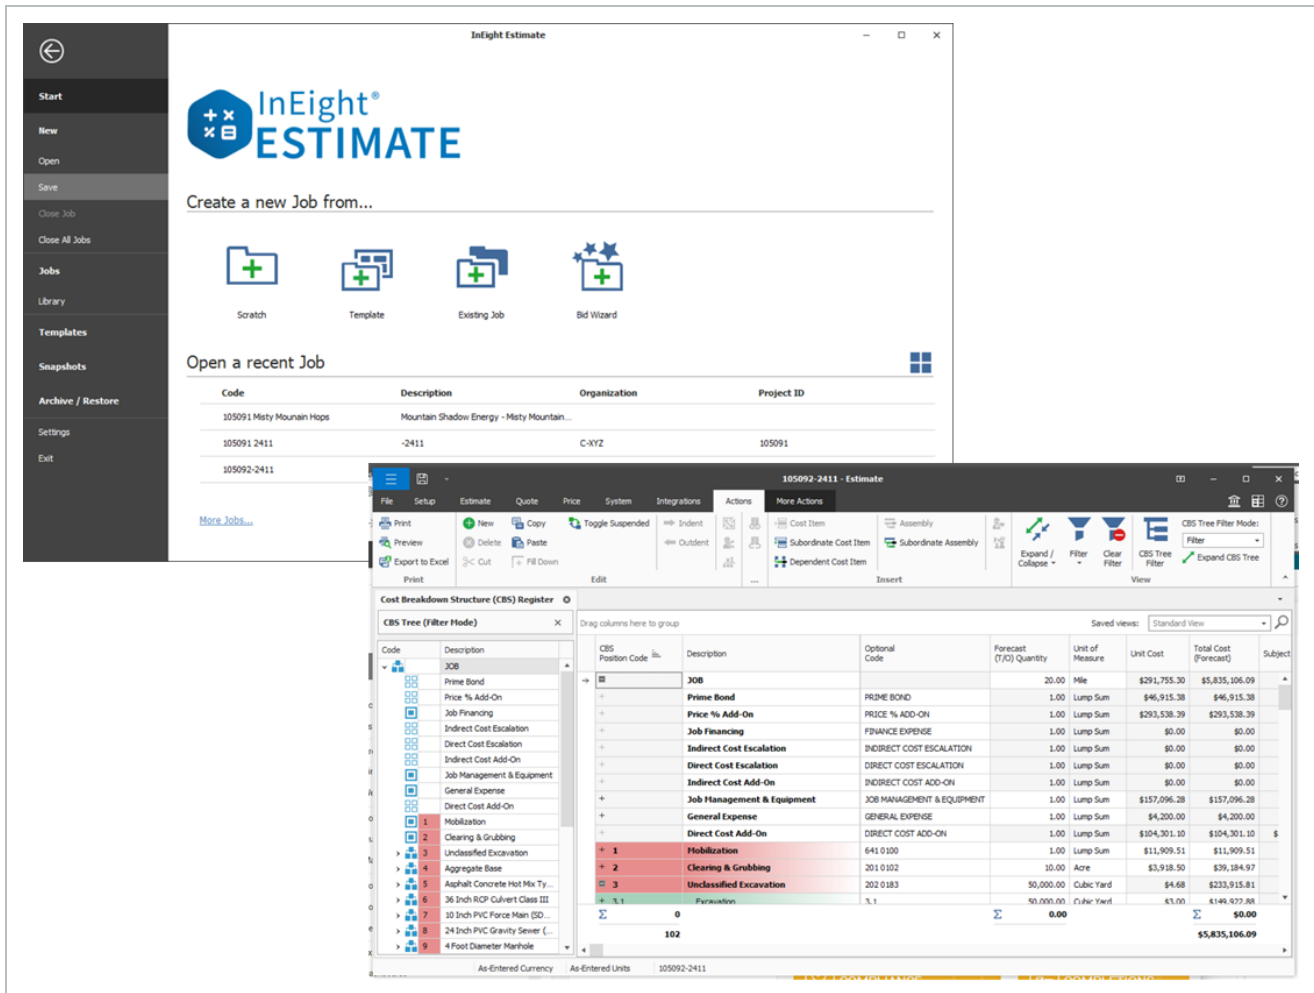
InEight Estimate

Start
New
Open
Save
Close Job
Close All Jobs
Jobs
Library
Templates
Snapshots
Archive / Restore
Settings
Exit

InEight®
ESTIMATE

Create a new Job from...

Scratch
Template
Existing Job
Bid Wizard

Open a recent Job

| Code | Description | Organization | Project ID |
|---|---|---|---|
| 105091 Misty Mounain Hops | Mountain Shadow Energy - Misty Mountain... | | |
| 105091 2411 | -2411 | C-XYZ | 105091 |
| 105092-2411 | | | |

More Jobs...

105092-2411 - Estimate

File Setup Estimate Quote Price System Integrations Actions More Actions

Print
Preview
Export to Excel
Print
New
Delete
Cut
Copy
Paste
Toggle Suspended
Indent
Outdent
Fill Down
Edit
Cost Item
Subordinate Cost Item
Dependent Cost Item
Assembly
Subordinate Assembly
Insert
Expand / Collapse
Filter
Clear Filter
CBS Tree Filter
CBS Tree Filter Mode:
Filter
Expand CBS Tree
View

Cost Breakdown Structure (CBS) Register
CBS Tree (Filter Mode)

| Code | Description |
|---|---|
| | JOB |
| | Prime Bond |
| | Price % Add-On |
| | Job Financing |
| | Indirect Cost Escalation |
| | Direct Cost Escalation |
| | Indirect Cost Add-On |
| | Job Management & Equipment |
| | General Expense |
| | Direct Cost Add-On |
| 1 | Mobilization |
| 2 | Clearing & Grubbing |
| 3 | Unclassified Excavation |
| 4 | Aggregate Base |
| 5 | Asphalt Concrete Hot Mix Ty... |
| 6 | 36 Inch RCP Culvert Class III |
| 7 | 10 Inch PVC Force Main (SD... |
| 8 | 24 Inch PVC Gravity Sewer (... |
| 9 | 4 Foot Diameter Manhole |

Drag columns here to group
Saved views: Standard View

| CBS Position Code | Description | Optional Code | Forecast (T/O) Quantity | Unit of Measure | Unit Cost | Total Cost (Forecast) | Subject |
|---|---|---|---|---|---|---|---|
| | JOB | | 20.00 | Mile | $291,755.30 | $5,835,106.09 | |
| | Prime Bond | PRIME BOND | 1.00 | Lump Sum | $46,915.38 | $46,915.38 | |
| | Price % Add-On | PRICE % ADD-ON | 1.00 | Lump Sum | $293,538.39 | $293,538.39 | |
| | Job Financing | FINANCE EXPENSE | 1.00 | Lump Sum | $0.00 | $0.00 | |
| | Indirect Cost Escalation | INDIRECT COST ESCALATION | 1.00 | Lump Sum | $0.00 | $0.00 | |
| | Direct Cost Escalation | DIRECT COST ESCALATION | 1.00 | Lump Sum | $0.00 | $0.00 | |
| | Indirect Cost Add-On | INDIRECT COST ADD-ON | 1.00 | Lump Sum | $0.00 | $0.00 | |
| | Job Management & Equipment | JOB MANAGEMENT & EQUIPMENT | 1.00 | Lump Sum | $157,096.28 | $157,096.28 | |
| | General Expense | GENERAL EXPENSE | 1.00 | Lump Sum | $4,200.00 | $4,200.00 | |
| | Direct Cost Add-On | DIRECT COST ADD-ON | 1.00 | Lump Sum | $104,301.10 | $104,301.10 | $ |
| 1 | Mobilization | 641 0100 | 1.00 | Lump Sum | $11,909.51 | $11,909.51 | |
| 2 | Clearing & Grubbing | 201 0102 | 10.00 | Acre | $3,918.50 | $39,184.97 | |
| 3 | Unclassified Excavation | 202 0183 | 50,000.00 | Cubic Yard | $4.68 | $233,915.81 | |
| 3.1 | Excavation | 3.1 | 50,000.00 | Cubic Yard | $3.00 | $149,922.88 | |
| Σ 0 | | | Σ 0.00 | | | Σ $0.00 | |
| 102 | | | | | | $5,835,106.09 | |

As-Entered Currency As-Entered Units 105092-2411